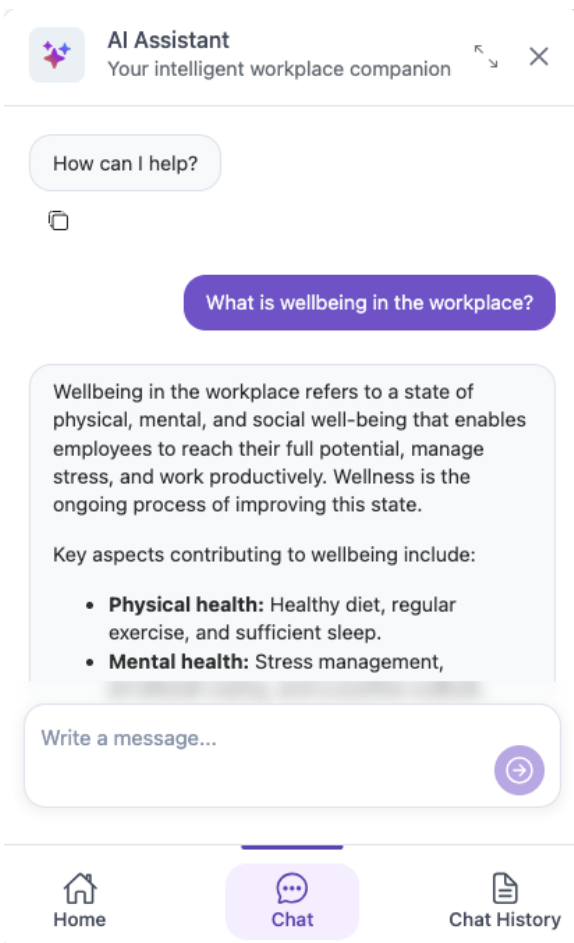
AI Assistant
Your intelligent workplace companion

How can I help?

What is wellbeing in the workplace?

Wellbeing in the workplace refers to a state of physical, mental, and social well-being that enables employees to reach their full potential, manage stress, and work productively. Wellness is the ongoing process of improving this state.

Key aspects contributing to wellbeing include:

- **Physical health:** Healthy diet, regular exercise, and sufficient sleep.
- **Mental health:** Stress management, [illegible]

Write a message...

Home
Chat
Chat History